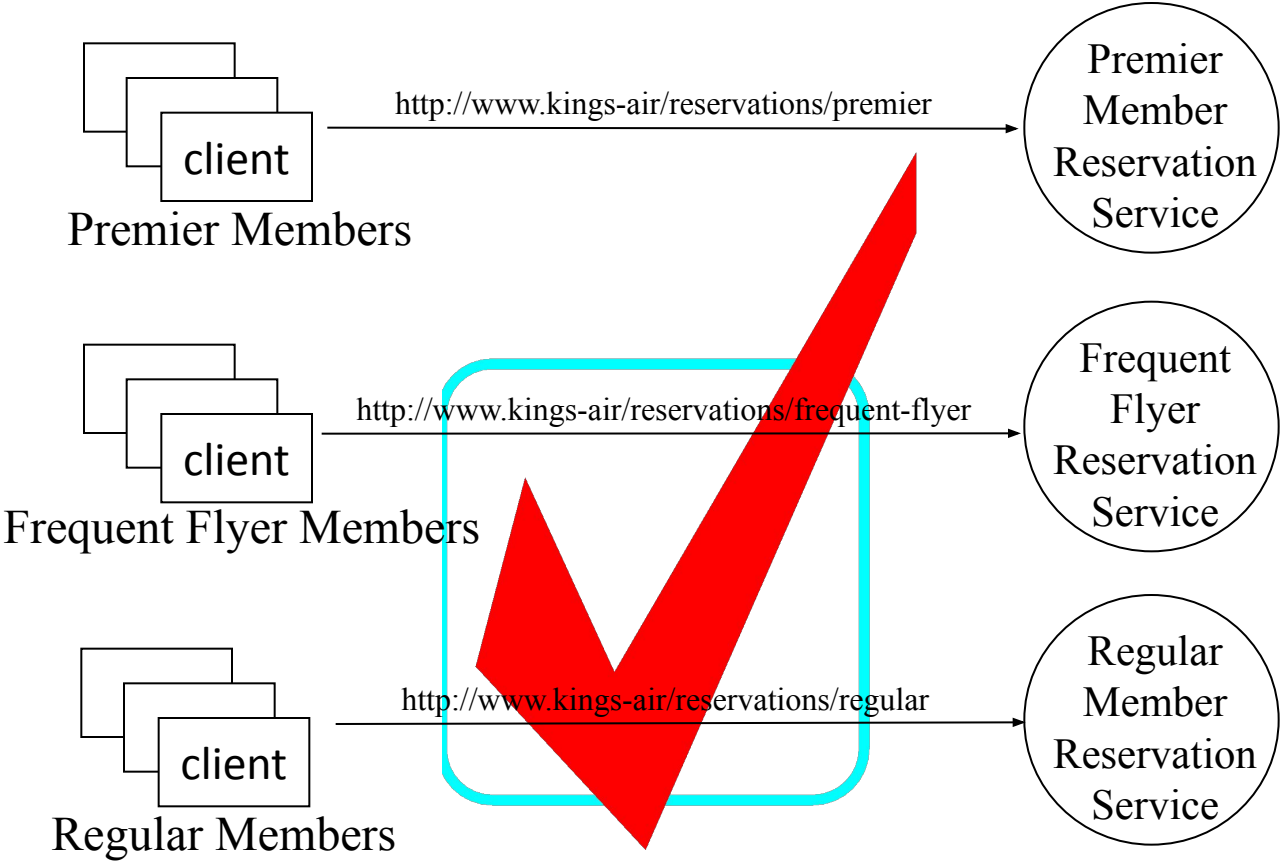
client
Premier Members

http://www.kings-air/reservations/premier

Premier Member Reservation Service

client
Frequent Flyer Members

http://www.kings-air/reservations/frequent-flyer

Frequent Flyer Reservation Service

client
Regular Members

http://www.kings-air/reservations/regular

Regular Member Reservation Service